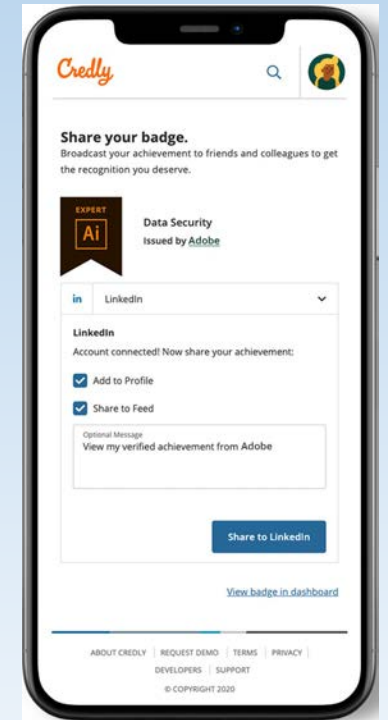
Credly

Share your badge.

Broadcast your achievement to friends and colleagues to get the recognition you deserve.

EXPERT

Ai

Data Security

Issued by Adobe

in LinkedIn

LinkedIn

Account connected! Now share your achievement:

Add to Profile

Share to Feed

Optional Message

View my verified achievement from Adobe

Share to LinkedIn

View badge in dashboard

ABOUT CREDLY | REQUEST DEMO | TERMS | PRIVACY | DEVELOPERS | SUPPORT

© COPYRIGHT 2020